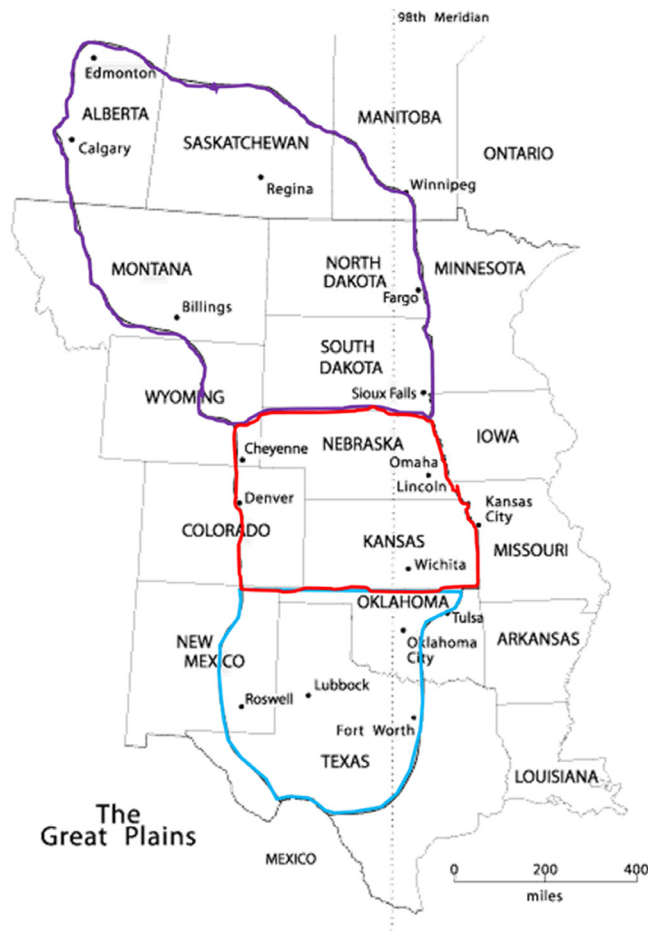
98th Meridian

Edmonton
ALBERTA
Calgary
SASKATCHEWAN
Regina
MANITOBA
ONTARIO
Winnipeg
MONTANA
Billings
NORTH DAKOTA
Fargo
MINNESOTA
SOUTH DAKOTA
Sioux Falls
WYOMING
Cheyenne
NEBRASKA
Omaha
Lincoln
IOWA
Denver
COLORADO
KANSAS
Wichita
Kansas City
MISSOURI
OKLAHOMA
Tulsa
Oklahoma City
ARKANSAS
NEW MEXICO
Roswell
Lubbock
Fort Worth
TEXAS
LOUISIANA

The Great Plains

MEXICO

0 200 400
miles